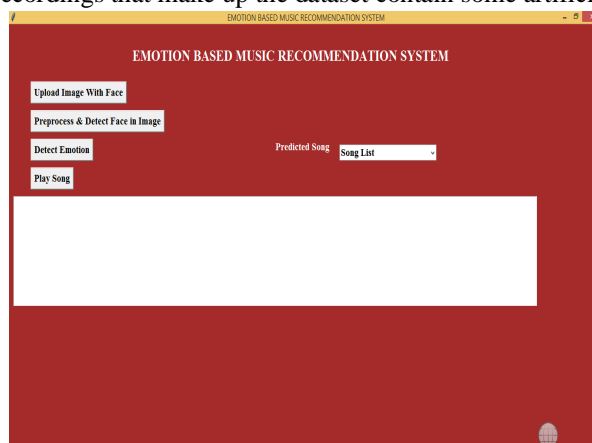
recordings that make up the dataset contain some artific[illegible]

EMOTION BASED MUSIC RECOMMENDATION SYSTEM

EMOTION BASED MUSIC RECOMMENDATION SYSTEM

Upload Image With Face

Preprocess & Detect Face in Image

Detect Emotion

Predicted Song

Song List

Play Song